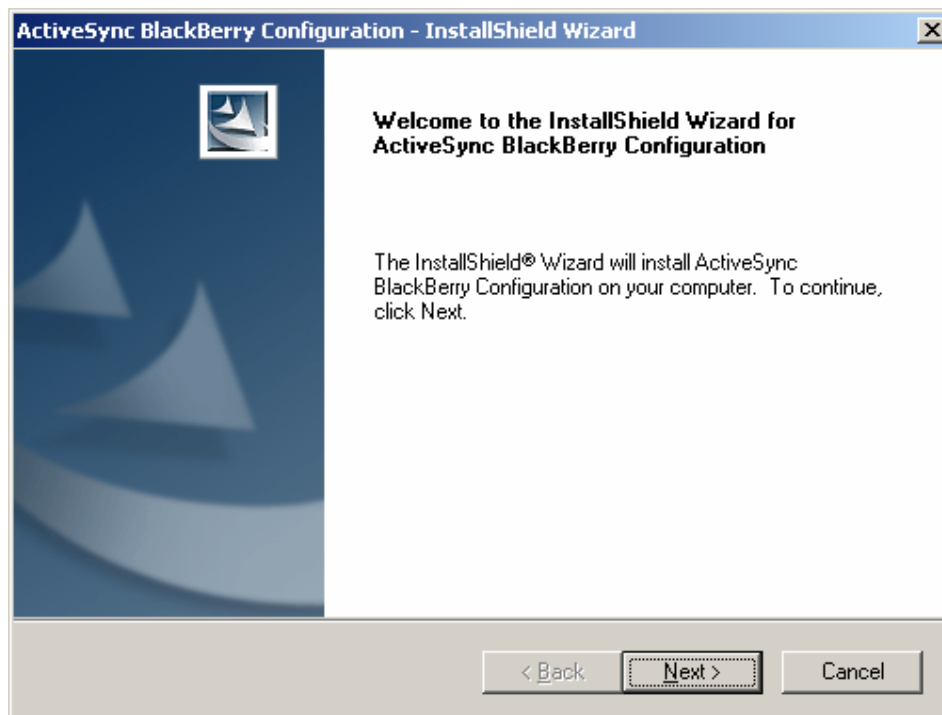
ActiveSync BlackBerry Configuration - InstallShield Wizard

Welcome to the InstallShield Wizard for ActiveSync BlackBerry Configuration

The InstallShield® Wizard will install ActiveSync BlackBerry Configuration on your computer. To continue, click Next.

< Back Next > Cancel